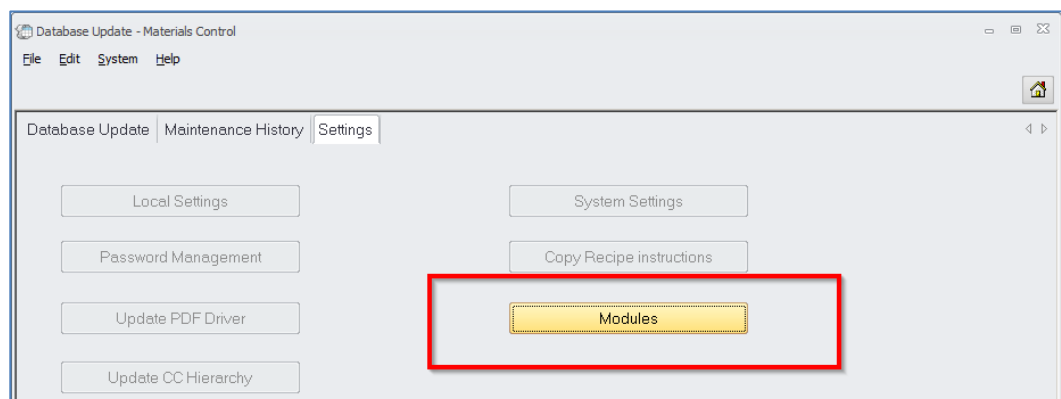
Database Update - Materials Control

File Edit System Help

Database Update | Maintenance History | Settings

Local Settings

System Settings

Password Management

Copy Recipe instructions

Update PDF Driver

Modules

Update CC Hierarchy